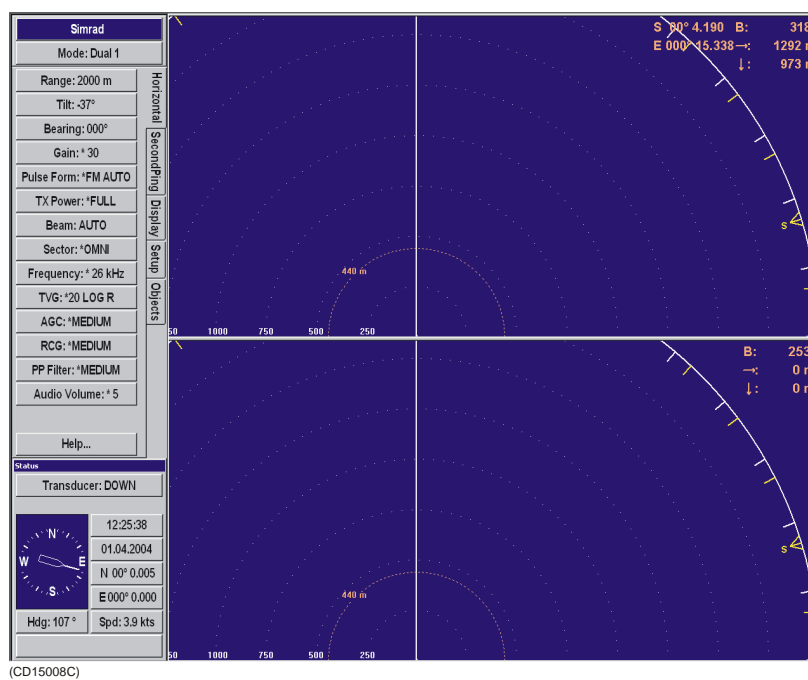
Simrad
Mode: Dual 1
Range: 2000 m
Tilt: -37°
Bearing: 000°
Gain: * 30
Pulse Form: *FM AUTO
TX Power: *FULL
Beam: AUTO
Sector: *OMNI
Frequency: * 26 kHz
TVG: *20 LOG R
AGC: *MEDIUM
RCG: *MEDIUM
PP Filter: *MEDIUM
Audio Volume: * 5
Help...

Horizontal
SecondPing
Display
Setup
Objects

Status
Transducer: DOWN

N
W
E
S
Hdg: 107 °

12:25:38
01.04.2004
N 00° 0.005
E 000° 0.000
Spd: 3.9 kts

S 00° 4.190 B: 318
E 000° 15.338 →: 1292 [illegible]
↓: 973 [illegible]

440 m
50 1000 750 500 250
S

B: 253
→: 0 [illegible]
↓: 0 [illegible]

440 m
50 1000 750 500 250
S

(CD15008C)